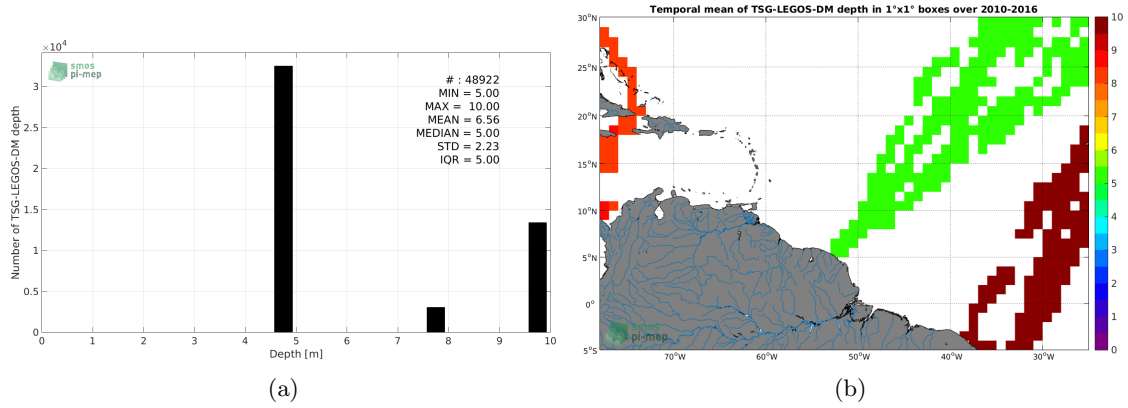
$\times10^4$

smos pi-mep

# : 48922
MIN = 5.00
MAX = 10.00
MEAN = 6.56
MEDIAN = 5.00
STD = 2.23
IQR = 5.00

Number of TSG-LEGOS-DM depth

3
2.5
2
1.5
1
0.5
0

0 1 2 3 4 5 6 7 8 9 10

Depth [m]

(a)

Temporal mean of TSG-LEGOS-DM depth in 1°x1° boxes over 2010-2016

30°N
25°N
20°N
15°N
10°N
5°N
0°
5°S

70°W 60°W 50°W 40°W 30°W

smos pi-mep

10
9
8
7
6
5
4
3
2
1
0

(b)